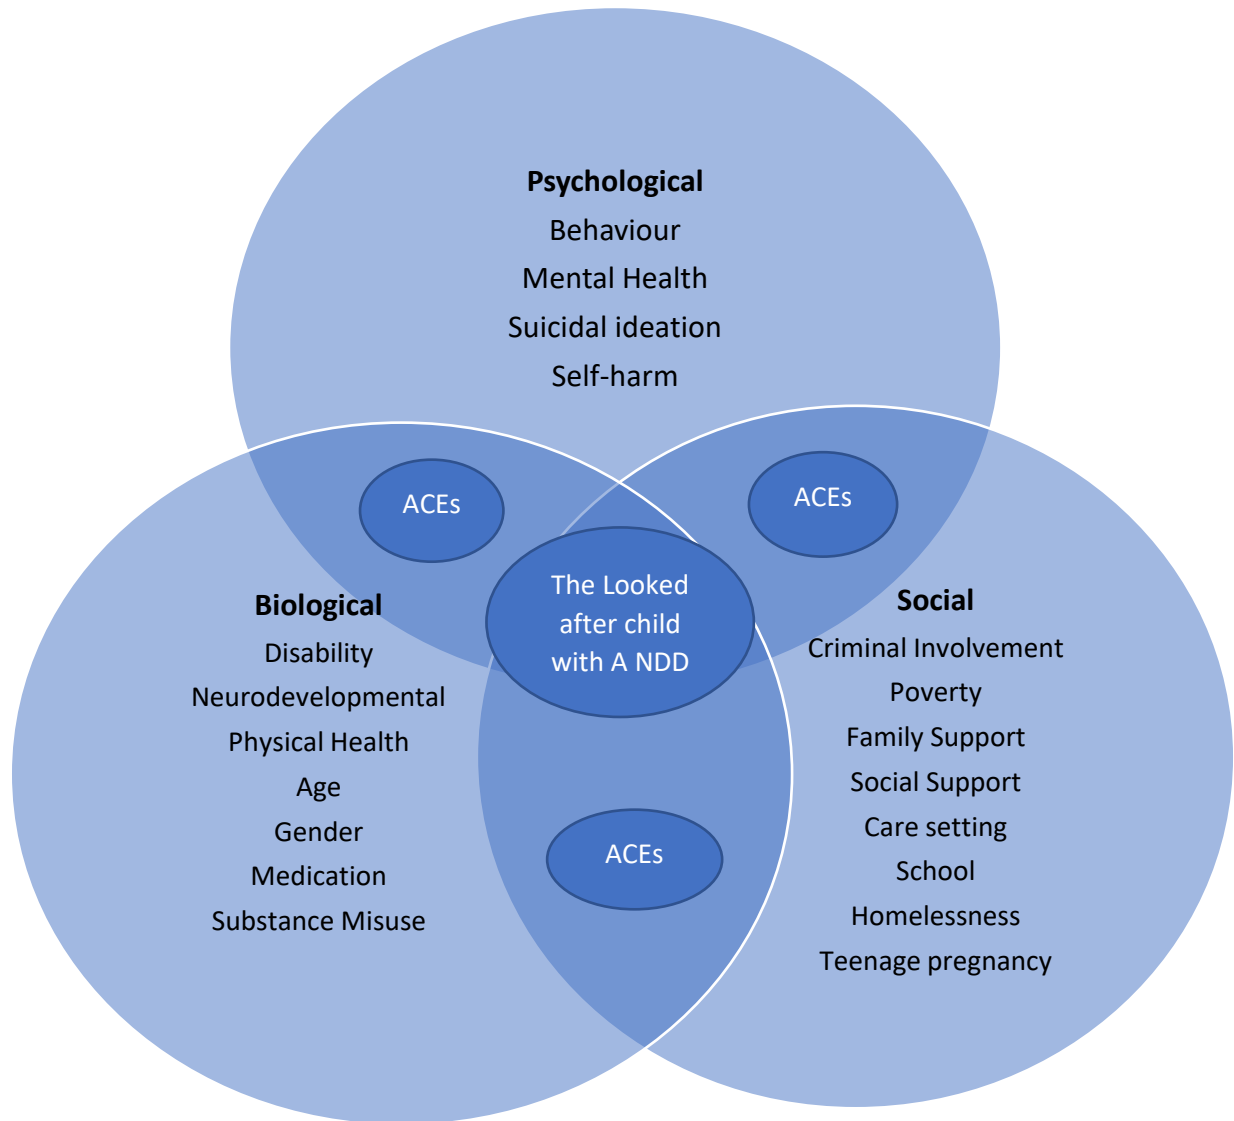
**Psychological**
Behaviour
Mental Health
Suicidal ideation
Self-harm

ACEs

ACEs

**Biological**
Disability
Neurodevelopmental
Physical Health
Age
Gender
Medication
Substance Misuse

The Looked after child with A NDD

**Social**
Criminal Involvement
Poverty
Family Support
Social Support
Care setting
School
Homelessness
Teenage pregnancy

ACEs